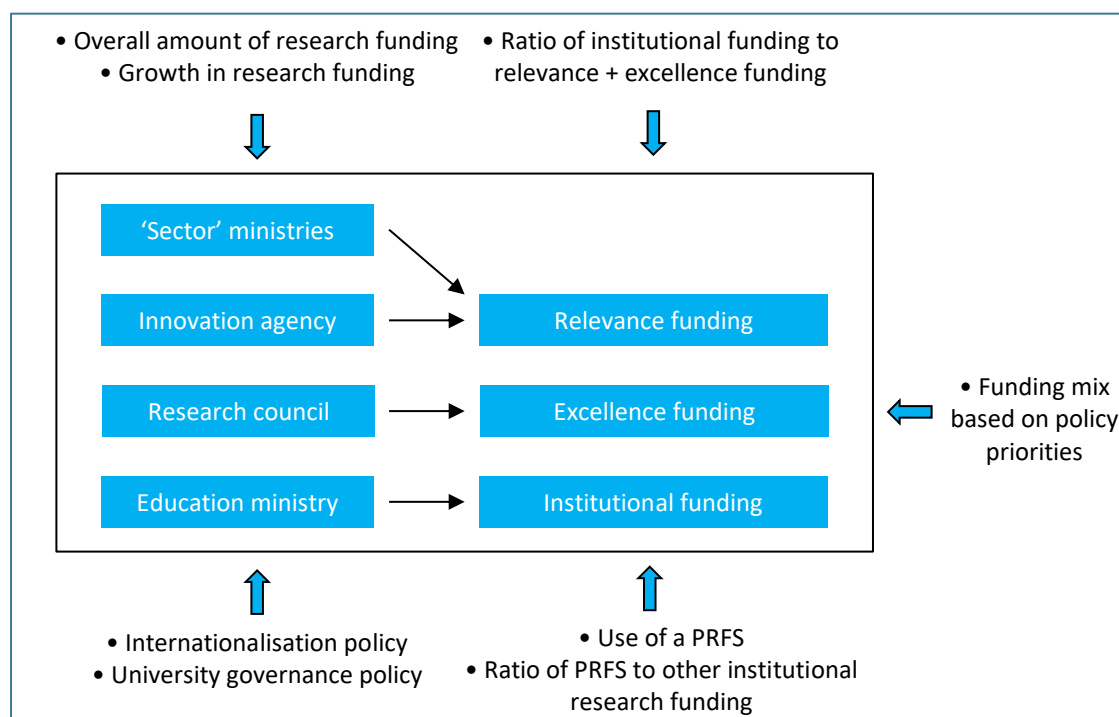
• Overall amount of research funding
• Growth in research funding

• Ratio of institutional funding to relevance + excellence funding

'Sector' ministries

Innovation agency

Relevance funding

Research council

Excellence funding

Education ministry

Institutional funding

• Funding mix based on policy priorities

• Internationalisation policy
• University governance policy

• Use of a PRFS
• Ratio of PRFS to other institutional research funding